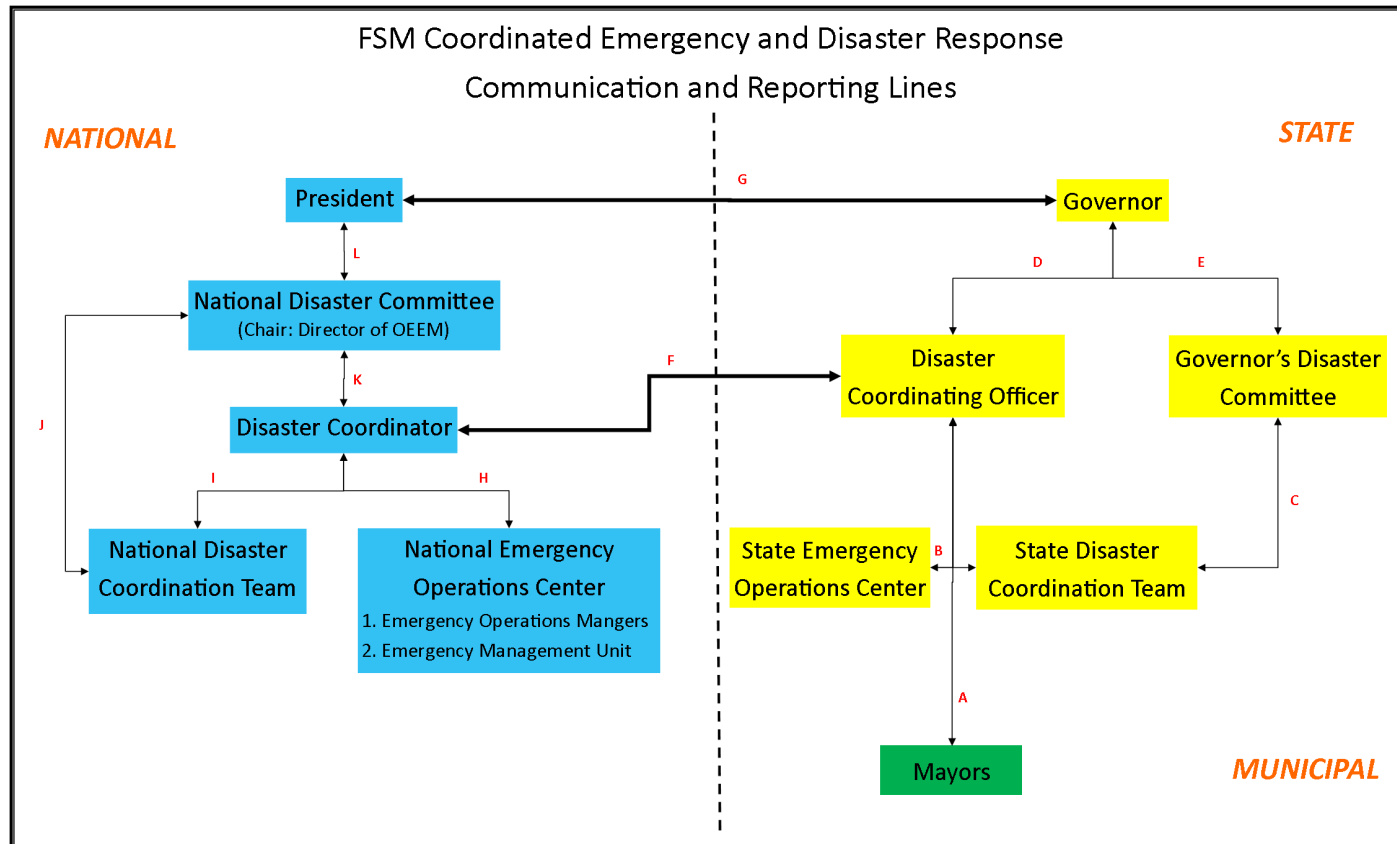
FSM Coordinated Emergency and Disaster Response

Communication and Reporting Lines

NATIONAL

STATE

G

President

Governor

L

D

E

National Disaster Committee
(Chair: Director of OEEM)

F

Disaster Coordinating Officer

Governor's Disaster Committee

K

J

Disaster Coordinator

I

H

C

National Disaster Coordination Team

National Emergency Operations Center
1. Emergency Operations Mangers
2. Emergency Management Unit

State Emergency Operations Center

B

State Disaster Coordination Team

A

Mayors

MUNICIPAL